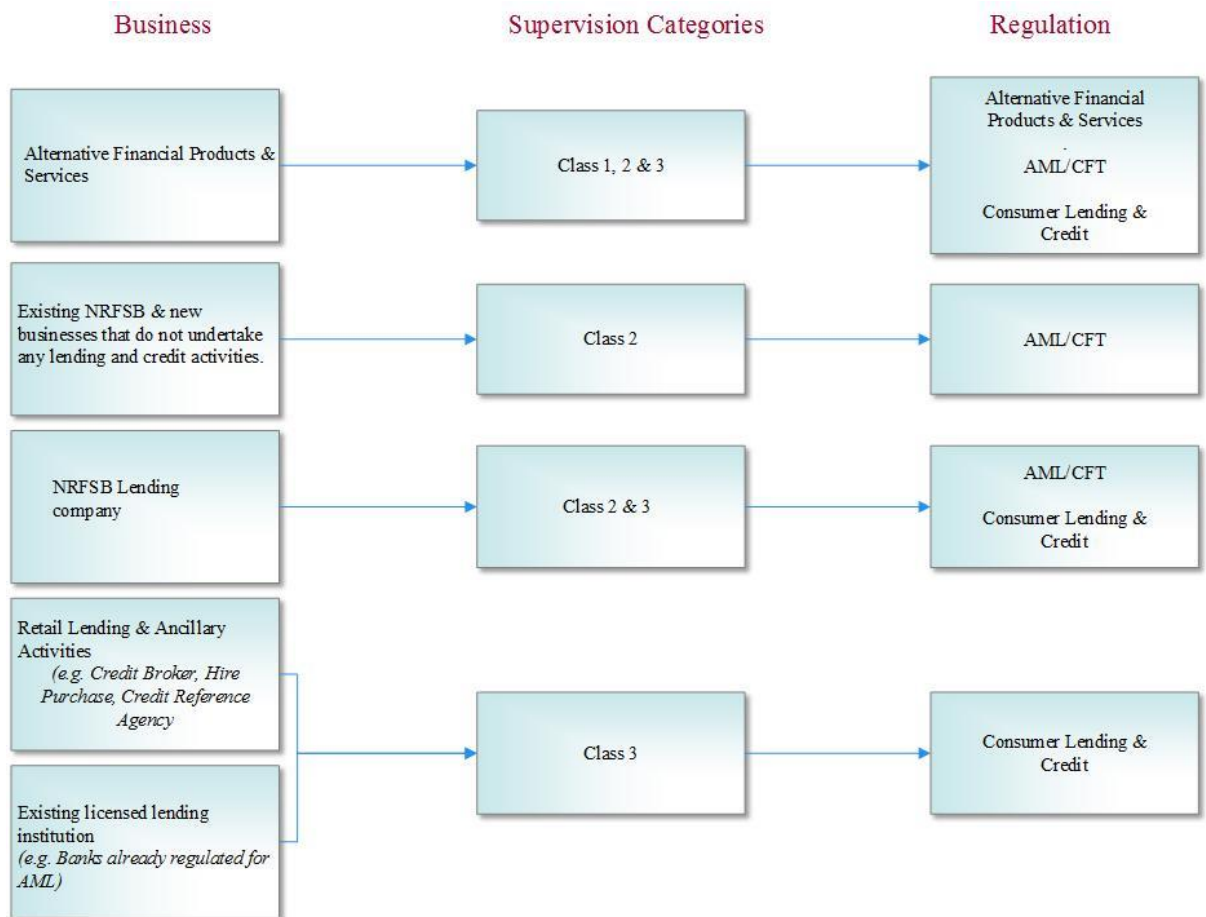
Business

Supervision Categories

Regulation

Alternative Financial Products & Services

Class 1, 2 & 3

Alternative Financial Products & Services

AML/CFT

Consumer Lending & Credit

Existing NRFSB & new businesses that do not undertake any lending and credit activities.

Class 2

AML/CFT

NRFSB Lending company

Class 2 & 3

AML/CFT

Consumer Lending & Credit

Retail Lending & Ancillary Activities
*(e.g. Credit Broker, Hire Purchase, Credit Reference Agency*

Existing licensed lending institution
*(e.g. Banks already regulated for AML)*

Class 3

Consumer Lending & Credit